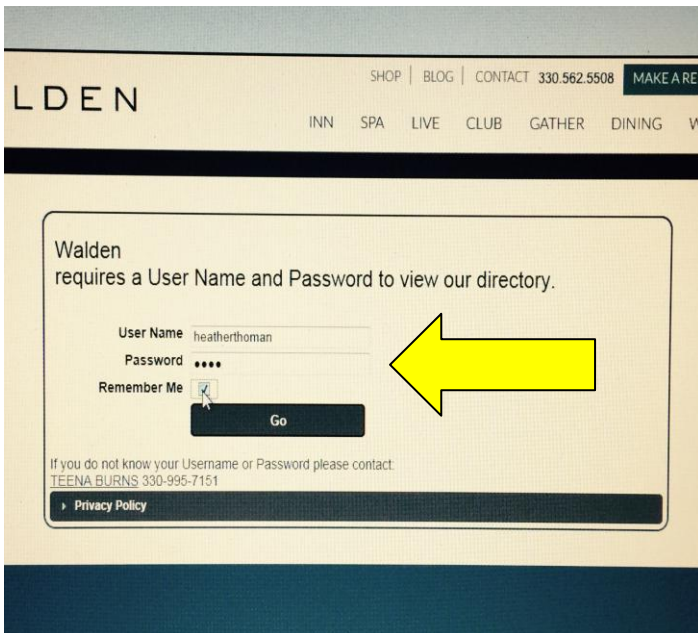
LDEN

SHOP | BLOG | CONTACT 330.562.5508 MAKE A RE

INN SPA LIVE CLUB GATHER DINING W

Walden
requires a User Name and Password to view our directory.

User Name heatherthoman
Password ••••
Remember Me ✓

Go

If you do not know your Username or Password please contact:
TEENA BURNS 330-995-7151

▸ Privacy Policy